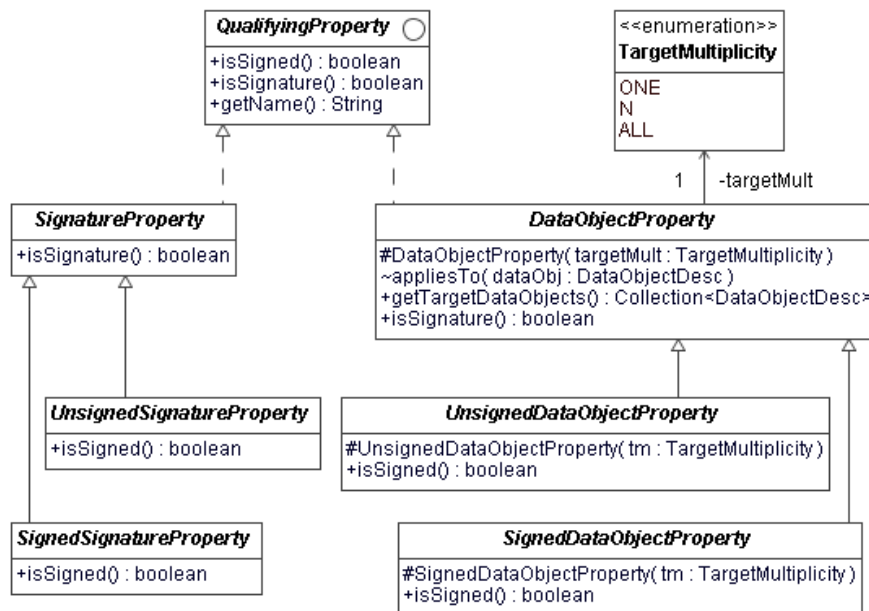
QualifyingProperty

+isSigned() : boolean
+isSignature() : boolean
+getName() : String

<<enumeration>>
TargetMultiplicity

ONE
N
ALL

1 -targetMult

SignatureProperty

+isSignature() : boolean

DataObjectProperty

#DataObjectProperty( targetMult : TargetMultiplicity )
~appliesTo( dataObj : DataObjectDesc )
+getTargetDataObjects() : Collection<DataObjectDesc>
+isSignature() : boolean

UnsignedSignatureProperty

+isSigned() : boolean

UnsignedDataObjectProperty

#UnsignedDataObjectProperty( tm : TargetMultiplicity )
+isSigned() : boolean

SignedSignatureProperty

+isSigned() : boolean

SignedDataObjectProperty

#SignedDataObjectProperty( tm : TargetMultiplicity )
+isSigned() : boolean